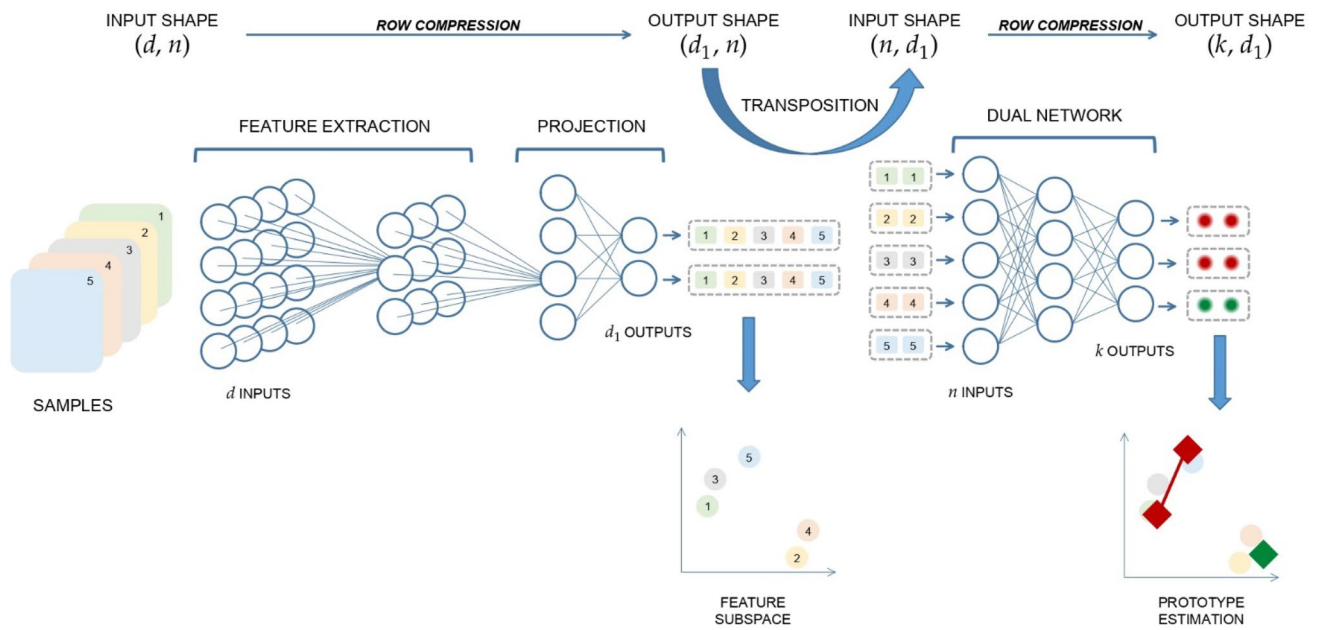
INPUT SHAPE $(d, n)$

ROW COMPRESSION

OUTPUT SHAPE $(d_1, n)$

INPUT SHAPE $(n, d_1)$

ROW COMPRESSION

OUTPUT SHAPE $(k, d_1)$

TRANSPOSITION

FEATURE EXTRACTION

PROJECTION

DUAL NETWORK

1
2
3
4
5

SAMPLES

$d$ INPUTS

1 2 3 4 5
1 2 3 4 5

$d_1$ OUTPUTS

1 1
2 2
3 3
4 4
5 5

$n$ INPUTS

$k$ OUTPUTS

5
3
1
4
2

FEATURE SUBSPACE

PROTOTYPE ESTIMATION